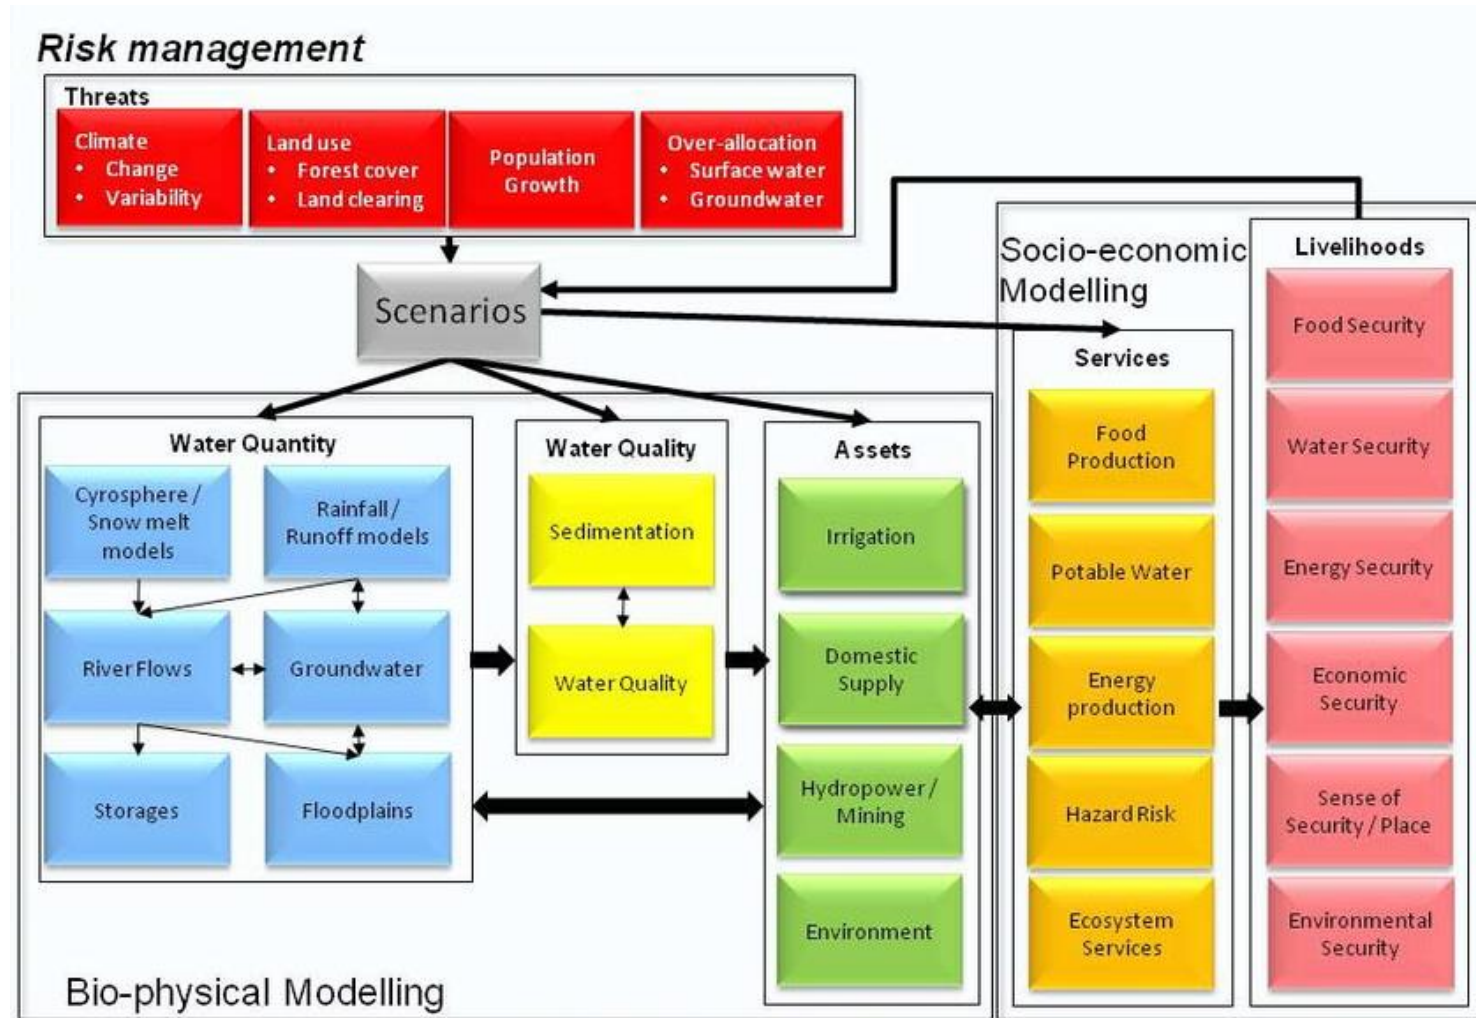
Risk management

Threats

Climate
• Change
• Variability

Land use
• Forest cover
• Land clearing

Population Growth

Over-allocation
• Surface water
• Groundwater

Scenarios

Socio-economic Modelling

Livelihoods

Food Security

Water Security

Energy Security

Economic Security

Sense of Security / Place

Environmental Security

Services

Food Production

Potable Water

Energy production

Hazard Risk

Ecosystem Services

Water Quantity

Cyrosphere / Snow melt models

Rainfall / Runoff models

River Flows

Groundwater

Storages

Floodplains

Water Quality

Sedimentation

Water Quality

Assets

Irrigation

Domestic Supply

Hydropower / Mining

Environment

Bio-physical Modelling